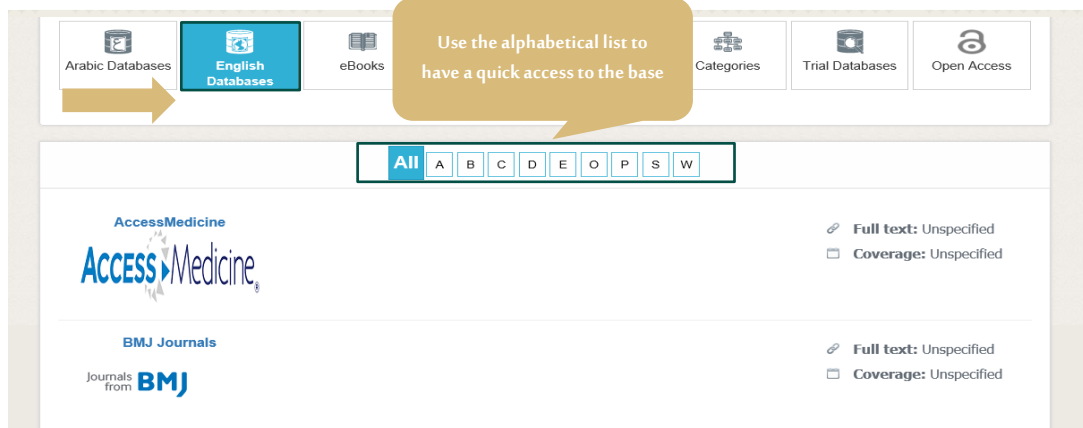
Arabic Databases

English Databases

eBooks

Use the alphabetical list to have a quick access to the base

Categories

Trial Databases

Open Access

All A B C D E O P S W

AccessMedicine

ACCESS Medicine®

Full text: Unspecified

Coverage: Unspecified

BMJ Journals

Journals from BMJ

Full text: Unspecified

Coverage: Unspecified